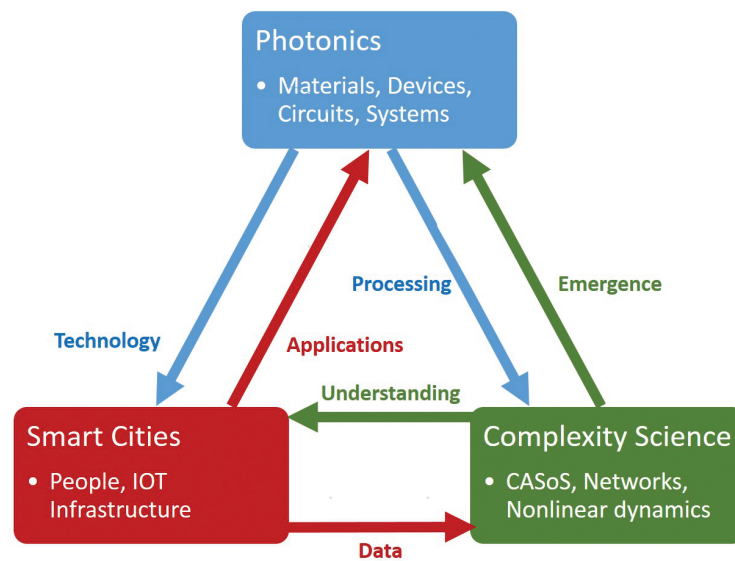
Photonics
• Materials, Devices, Circuits, Systems

Technology

Applications

Processing

Emergence

Understanding

Smart Cities
• People, IOT Infrastructure

Complexity Science
• CASoS, Networks, Nonlinear dynamics

Data